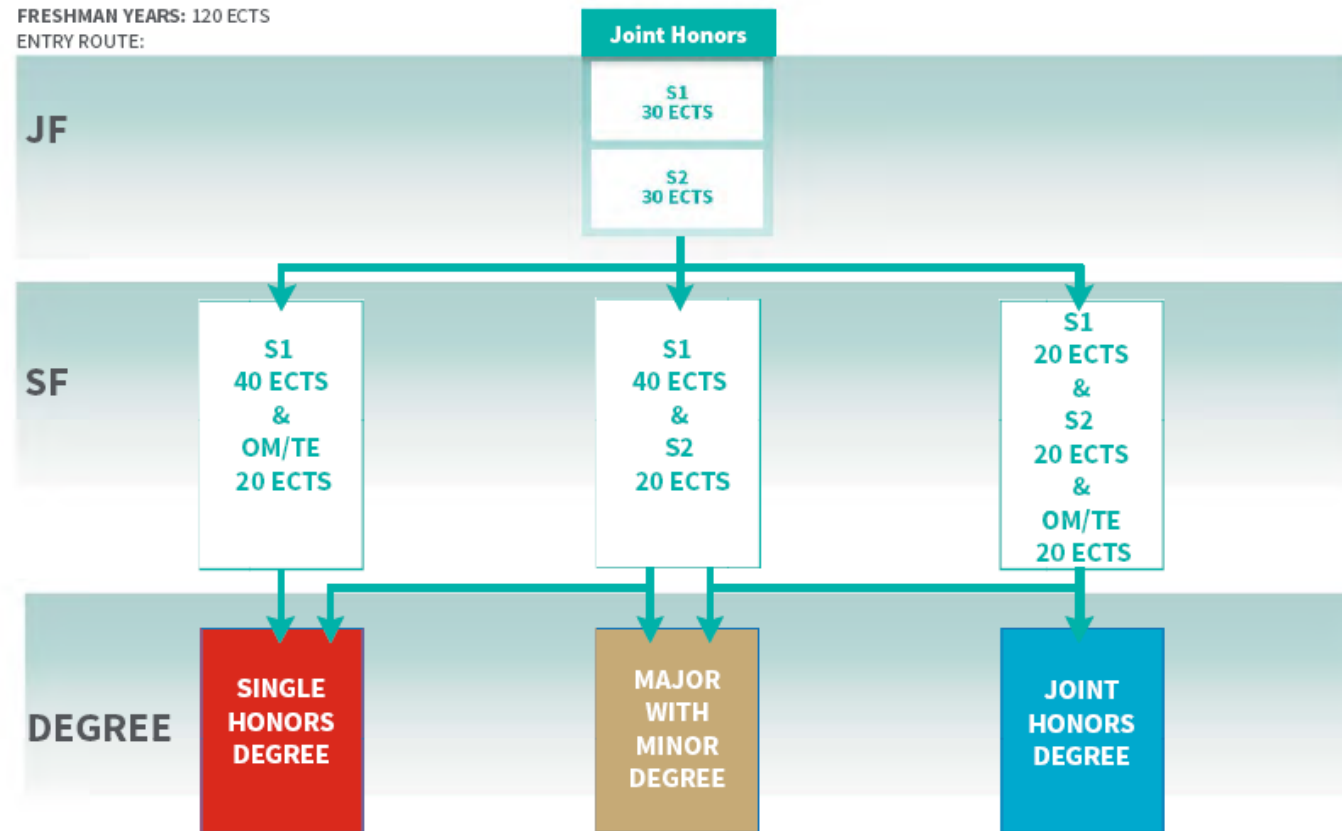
FRESHMAN YEARS: 120 ECTS
ENTRY ROUTE:

Joint Honors

JF

S1
30 ECTS

S2
30 ECTS

SF

S1
40 ECTS
&
OM/TE
20 ECTS

S1
40 ECTS
&
S2
20 ECTS

S1
20 ECTS
&
S2
20 ECTS
&
OM/TE
20 ECTS

DEGREE

SINGLE HONORS DEGREE

MAJOR WITH MINOR DEGREE

JOINT HONORS DEGREE